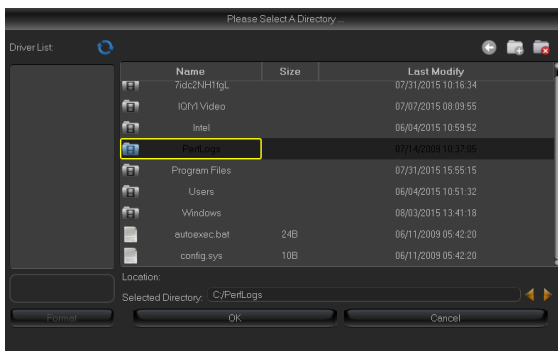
Please Select A Directory ...

Driver List:

| Name | Size | Last Modify |
|---|---|---|
| 7idc2NH1fgL | | 07/31/2015 10:16:34 |
| IQIYI Video | | 07/07/2015 08:09:55 |
| Intel | | 06/04/2015 10:59:52 |
| PerfLogs | | 07/14/2009 10:37:05 |
| Program Files | | 07/31/2015 15:55:15 |
| Users | | 06/04/2015 10:51:32 |
| Windows | | 08/03/2015 13:41:18 |
| autoexec.bat | 24B | 06/11/2009 05:42:20 |
| config.sys | 10B | 06/11/2009 05:42:20 |

Location:

Selected Directory: C:/PerfLogs

Format

OK

Cancel